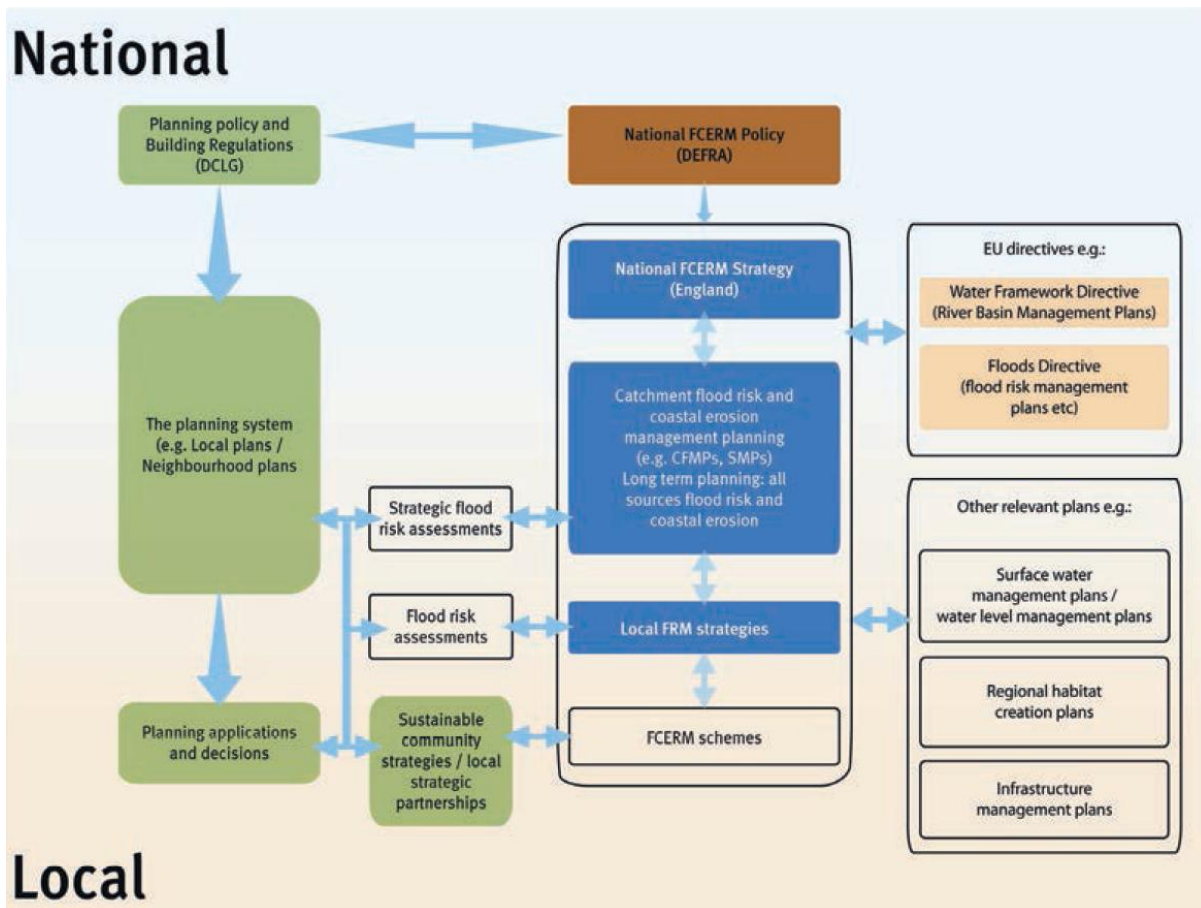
National

Planning policy and Building Regulations (DCLG)

National FCERM Policy (DEFRA)

National FCERM Strategy (England)

EU directives e.g.:

Water Framework Directive (River Basin Management Plans)

Floods Directive (flood risk management plans etc)

The planning system (e.g. Local plans / Neighbourhood plans

Catchment flood risk and coastal erosion management planning (e.g. CFMPs, SMPs) Long term planning: all sources flood risk and coastal erosion

Strategic flood risk assessments

Other relevant plans e.g.:

Surface water management plans / water level management plans

Flood risk assessments

Local FRM strategies

Regional habitat creation plans

Planning applications and decisions

Sustainable community strategies / local strategic partnerships

FCERM schemes

Infrastructure management plans

Local